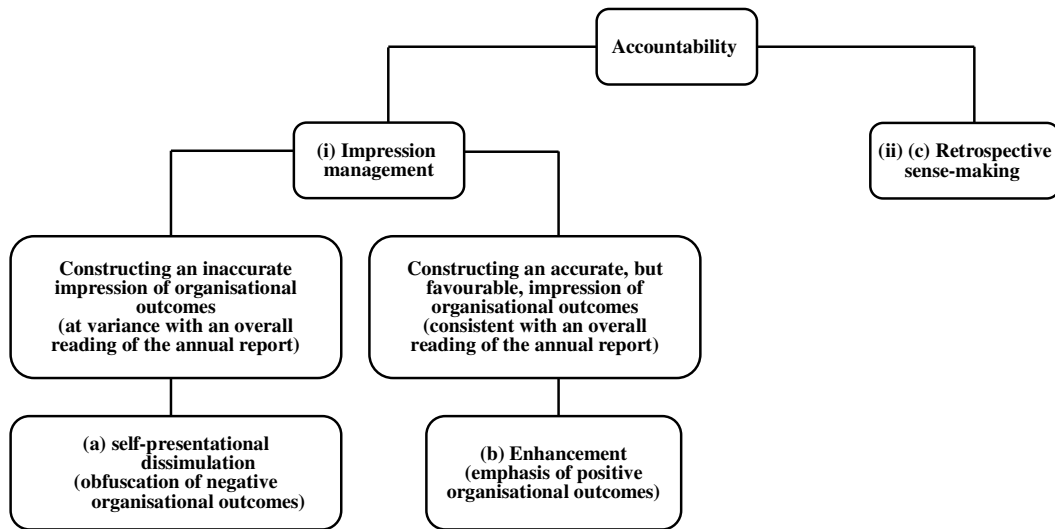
Accountability

(i) Impression management

(ii) (c) Retrospective sense-making

Constructing an inaccurate impression of organisational outcomes (at variance with an overall reading of the annual report)

Constructing an accurate, but favourable, impression of organisational outcomes (consistent with an overall reading of the annual report)

(a) self-presentational dissimulation (obfuscation of negative organisational outcomes)

(b) Enhancement (emphasis of positive organisational outcomes)